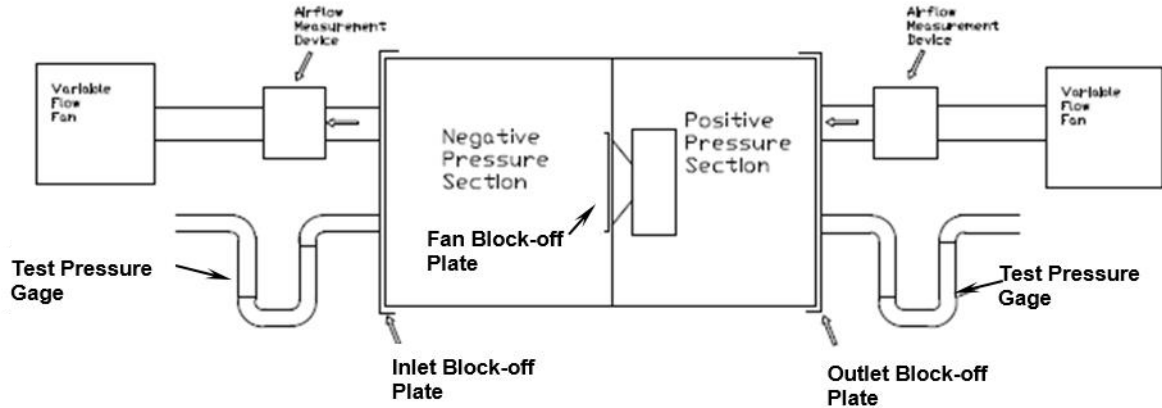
Airflow Measurement Device

Airflow Measurement Device

Variable Flow Fan

Negative Pressure Section

Positive Pressure Section

Variable Flow Fan

Fan Block-off Plate

Test Pressure Gage

Test Pressure Gage

Inlet Block-off Plate

Outlet Block-off Plate